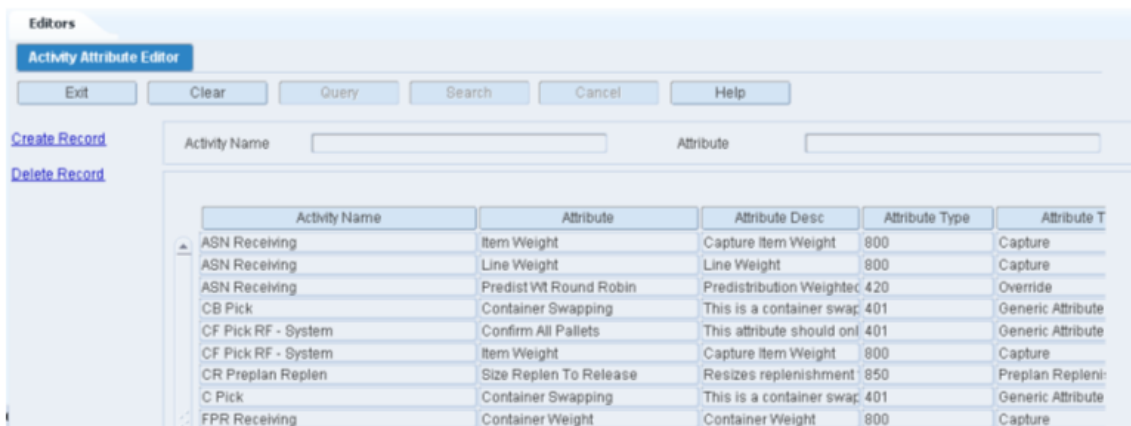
Editors

Activity Attribute Editor

Exit Clear Query Search Cancel Help

Create Record

Delete Record

Activity Name Attribute

| Activity Name | Attribute | Attribute Desc | Attribute Type | Attribute T |
|---|---|---|---|---|
| ASN Receiving | Item Weight | Capture Item Weight | 800 | Capture |
| ASN Receiving | Line Weight | Line Weight | 800 | Capture |
| ASN Receiving | Predist Wt Round Robin | Predistribution Weightec | 420 | Override |
| CB Pick | Container Swapping | This is a container swap | 401 | Generic Attribute |
| CF Pick RF - System | Confirm All Pallets | This attribute should onl | 401 | Generic Attribute |
| CF Pick RF - System | Item Weight | Capture Item Weight | 800 | Capture |
| CR Preplan Replen | Size Replen To Release | Resizes replenishment | 850 | Preplan Repleni |
| C Pick | Container Swapping | This is a container swap | 401 | Generic Attribute |
| FPR Receiving | Container Weight | Container Weight | 800 | Capture |